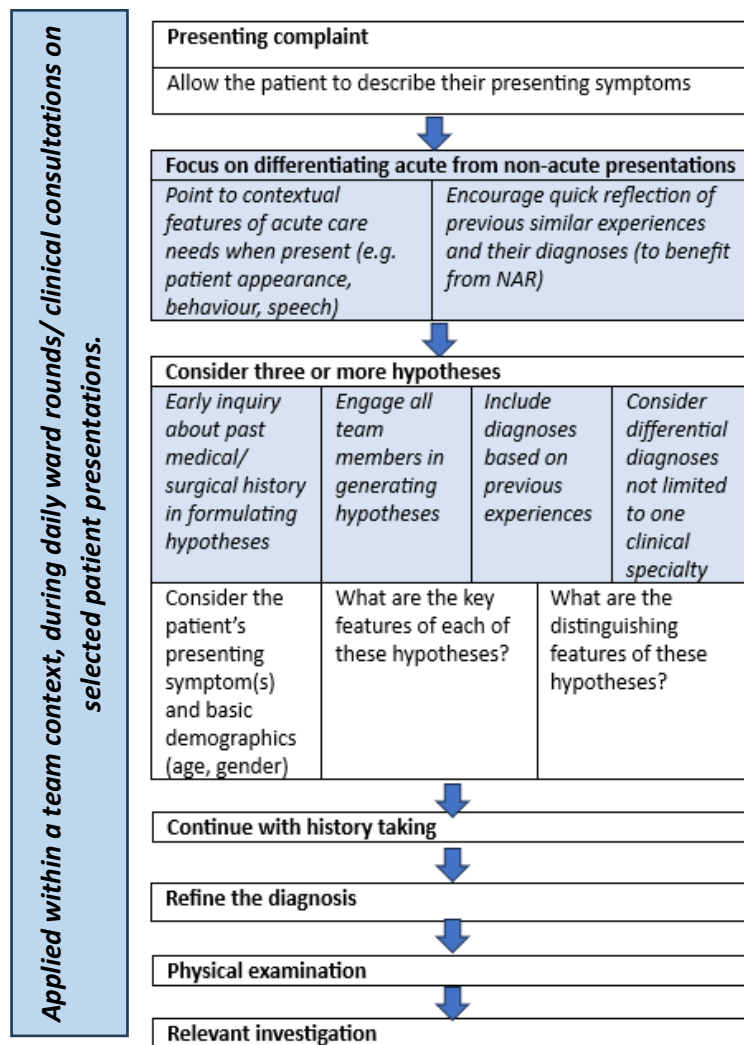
Applied within a team context, during daily ward rounds/ clinical consultations on selected patient presentations.

Presenting complaint

Allow the patient to describe their presenting symptoms

Focus on differentiating acute from non-acute presentations

| Point to contextual features of acute care needs when present (e.g. patient appearance, behaviour, speech) | Encourage quick reflection of previous similar experiences and their diagnoses (to benefit from NAR) |
|---|---|

Consider three or more hypotheses

| Early inquiry about past medical/ surgical history in formulating hypotheses | Engage all team members in generating hypotheses | Include diagnoses based on previous experiences | Consider differential diagnoses not limited to one clinical specialty |
|---|---|---|---|

| Consider the patient's presenting symptom(s) and basic demographics (age, gender) | What are the key features of each of these hypotheses? | What are the distinguishing features of these hypotheses? |
|---|---|---|

Continue with history taking

Refine the diagnosis

Physical examination

Relevant investigation